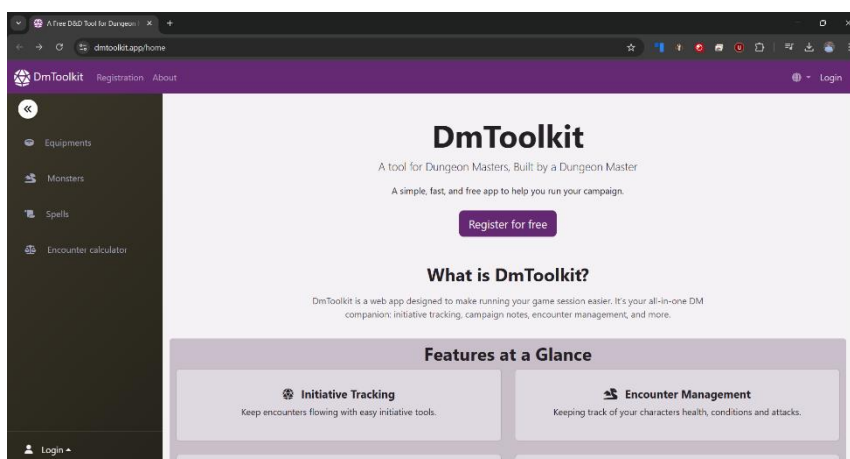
A Free D&D Tool for Dungeon

dmtoolkit.app/home

DmToolkit Registration About

Login

«

Equipments

Monsters

Spells

Encounter calculator

Login

DmToolkit

A tool for Dungeon Masters, Built by a Dungeon Master

A simple, fast, and free app to help you run your campaign.

Register for free

What is DmToolkit?

DmToolkit is a web app designed to make running your game session easier. It's your all-in-one DM companion: initiative tracking, campaign notes, encounter management, and more.

Features at a Glance

Initiative Tracking

Keep encounters flowing with easy initiative tools.

Encounter Management

Keeping track of your characters health, conditions and attacks.